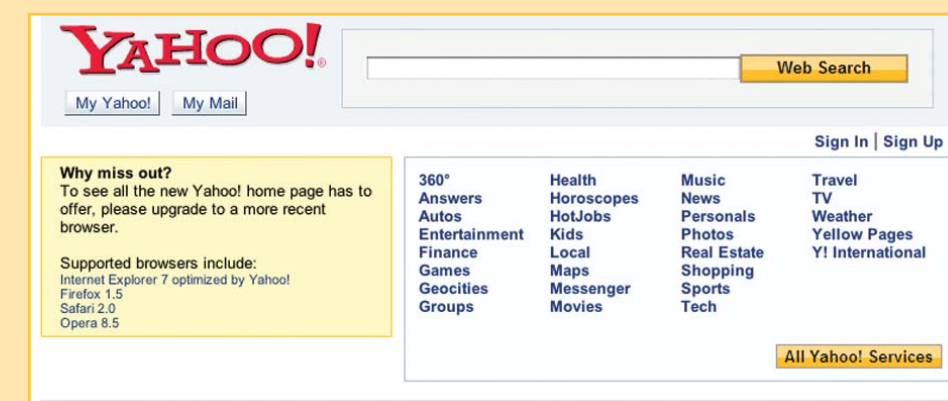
YAHOO!®

My Yahoo! My Mail

Web Search

Sign In | Sign Up

Why miss out?
To see all the new Yahoo! home page has to offer, please upgrade to a more recent browser.

Supported browsers include:
Internet Explorer 7 optimized by Yahoo!
Firefox 1.5
Safari 2.0
Opera 8.5

360°
Answers
Autos
Entertainment
Finance
Games
Geocities
Groups

Health
Horoscopes
HotJobs
Kids
Local
Maps
Messenger
Movies

Music
News
Personals
Photos
Real Estate
Shopping
Sports
Tech

Travel
TV
Weather
Yellow Pages
Y! International

All Yahoo! Services